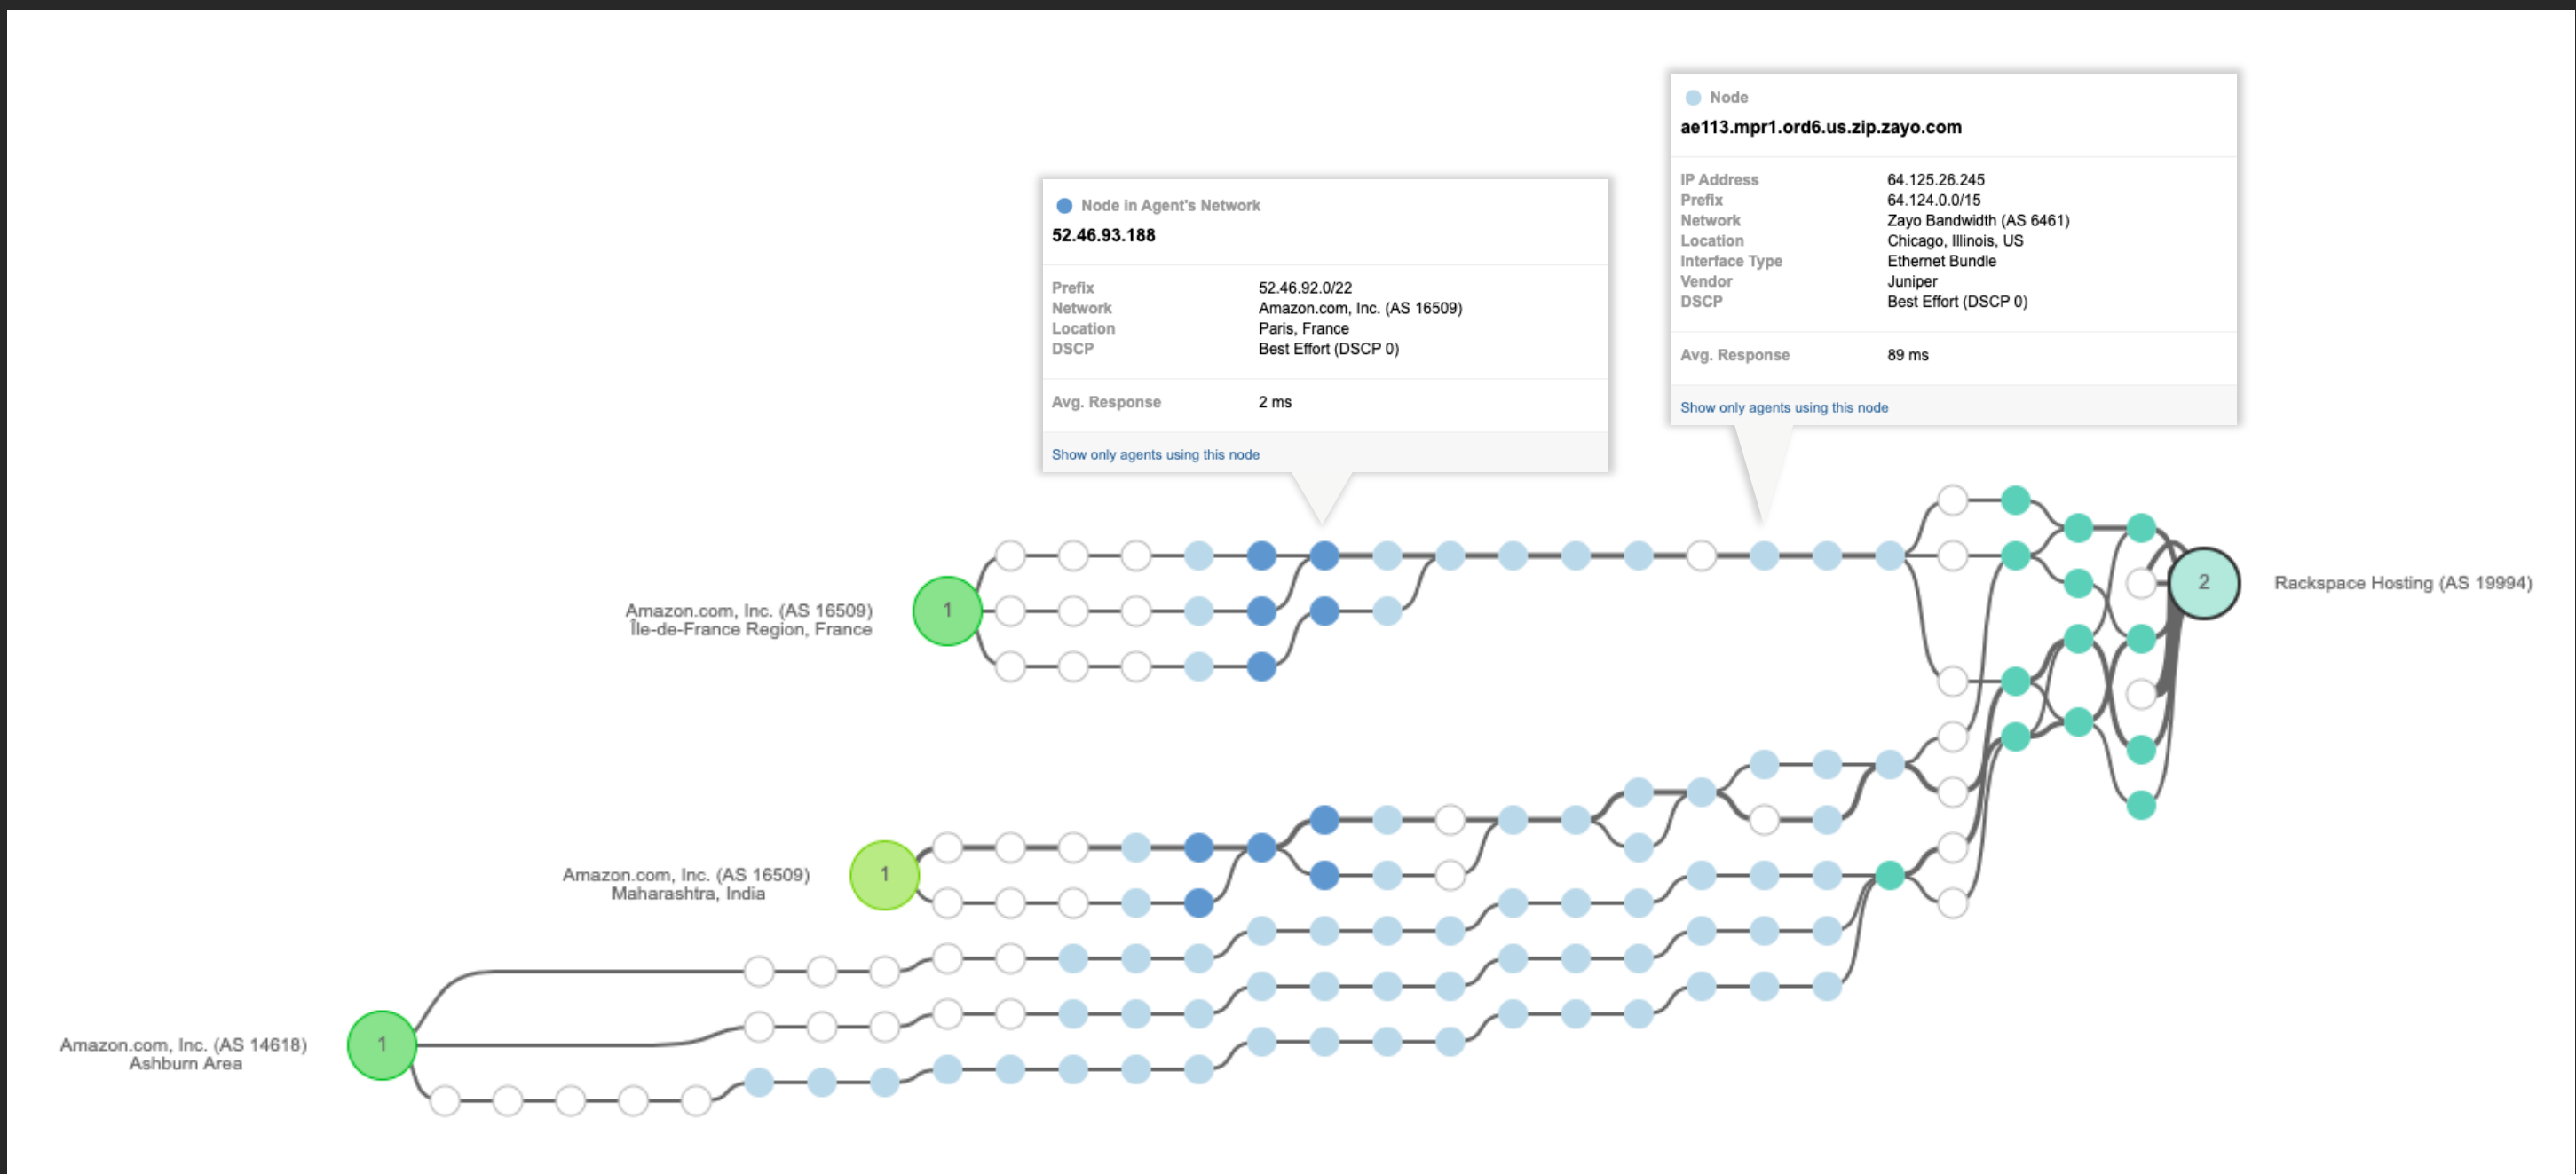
Node in Agent's Network
52.46.93.188

| | |
|---|---|
| Prefix | 52.46.92.0/22 |
| Network | Amazon.com, Inc. (AS 16509) |
| Location | Paris, France |
| DSCP | Best Effort (DSCP 0) |

Avg. Response 2 ms

Show only agents using this node

Node
ae113.mpr1.ord6.us.zip.zayo.com

| | |
|---|---|
| IP Address | 64.125.26.245 |
| Prefix | 64.124.0.0/15 |
| Network | Zayo Bandwidth (AS 6461) |
| Location | Chicago, Illinois, US |
| Interface Type | Ethernet Bundle |
| Vendor | Juniper |
| DSCP | Best Effort (DSCP 0) |

Avg. Response 89 ms

Show only agents using this node

Amazon.com, Inc. (AS 16509)
Île-de-France Region, France
1

2
Rackspace Hosting (AS 19994)

Amazon.com, Inc. (AS 16509)
Maharashtra, India
1

Amazon.com, Inc. (AS 14618)
Ashburn Area
1